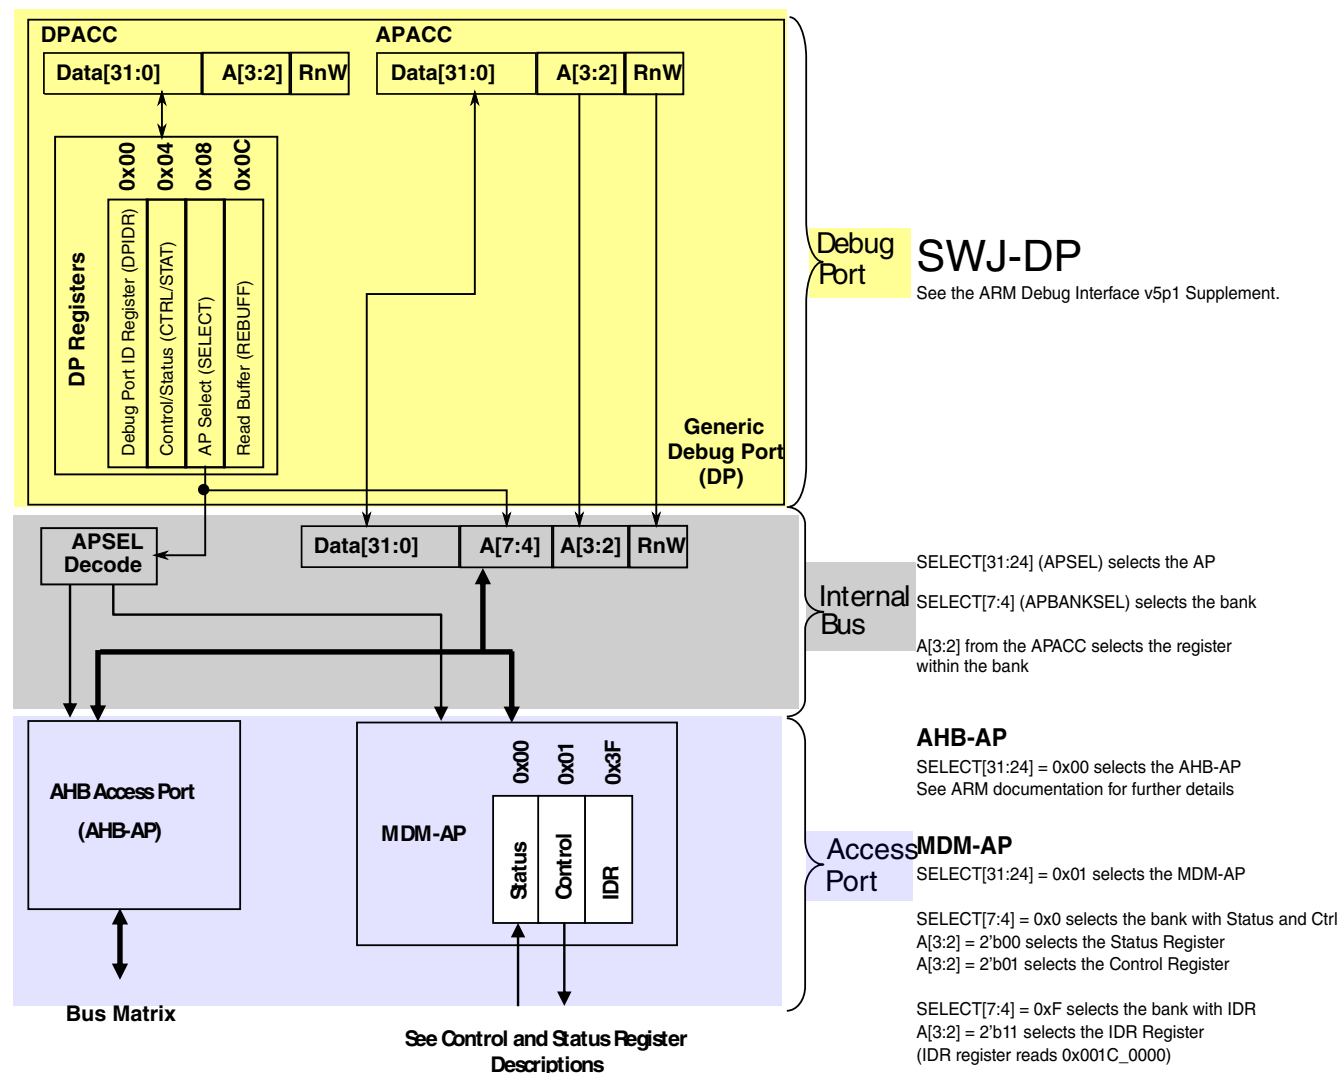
DPACC

APACC

Data[31:0] | A[3:2] | RnW

Data[31:0] | A[3:2] | RnW

0x00 0x04 0x08 0x0C

DP Registers

Debug Port ID Register (DPIDR)

Control/Status (CTRL/STAT)

AP Select (SELECT)

Read Buffer (REBUFF)

Generic Debug Port (DP)

Debug Port

SWJ-DP

See the ARM Debug Interface v5p1 Supplement.

APSEL Decode

Data[31:0] | A[7:4] | A[3:2] | RnW

Internal Bus

SELECT[31:24] (APSEL) selects the AP

SELECT[7:4] (APBANKSEL) selects the bank

A[3:2] from the APACC selects the register within the bank

AHB Access Port

(AHB-AP)

MDM-AP

0x00 0x01 0x3F

Status

Control

IDR

Access Port

AHB-AP

SELECT[31:24] = 0x00 selects the AHB-AP
See ARM documentation for further details

MDM-AP

SELECT[31:24] = 0x01 selects the MDM-AP

SELECT[7:4] = 0x0 selects the bank with Status and Ctrl
A[3:2] = 2'b00 selects the Status Register
A[3:2] = 2'b01 selects the Control Register

SELECT[7:4] = 0xF selects the bank with IDR
A[3:2] = 2'b11 selects the IDR Register
(IDR register reads 0x001C_0000)

Bus Matrix

See Control and Status Register Descriptions